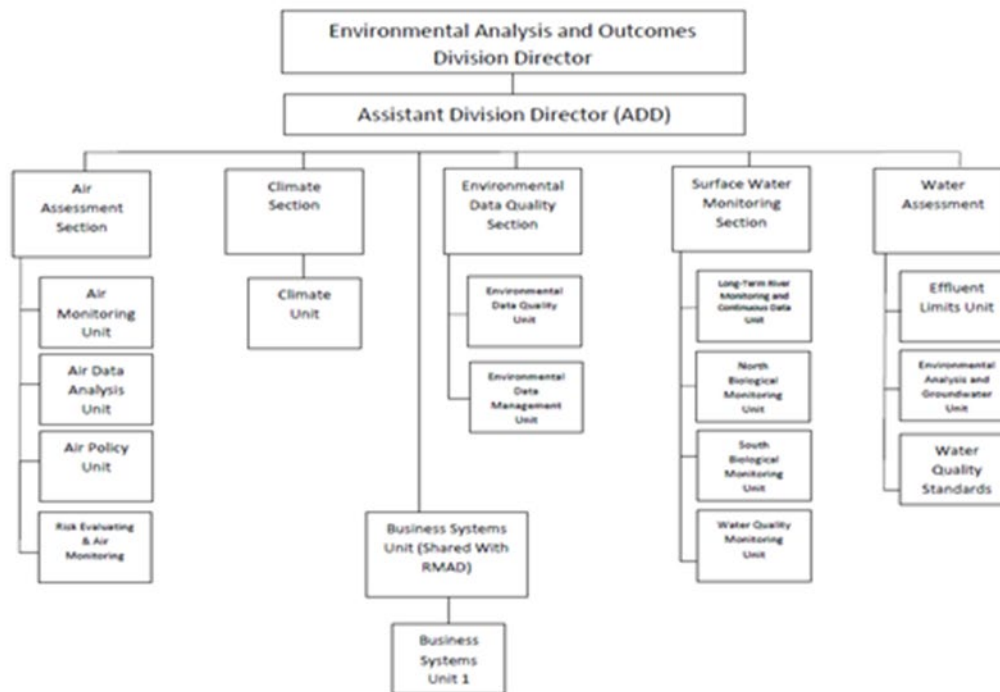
Environmental Analysis and Outcomes Division Director

Assistant Division Director (ADD)

Air Assessment Section

Air Monitoring Unit

Air Data Analysis Unit

Air Policy Unit

Risk Evaluating & Air Monitoring

Climate Section

Climate Unit

Environmental Data Quality Section

Environmental Data Quality Unit

Environmental Data Management Unit

Business Systems Unit (Shared With RMAD)

Business Systems Unit 1

Surface Water Monitoring Section

Long-Term River Monitoring and Continuous Data Unit

North Biological Monitoring Unit

South Biological Monitoring Unit

Water Quality Monitoring Unit

Water Assessment

Effluent Limits Unit

Environmental Analysis and Groundwater Unit

Water Quality Standards